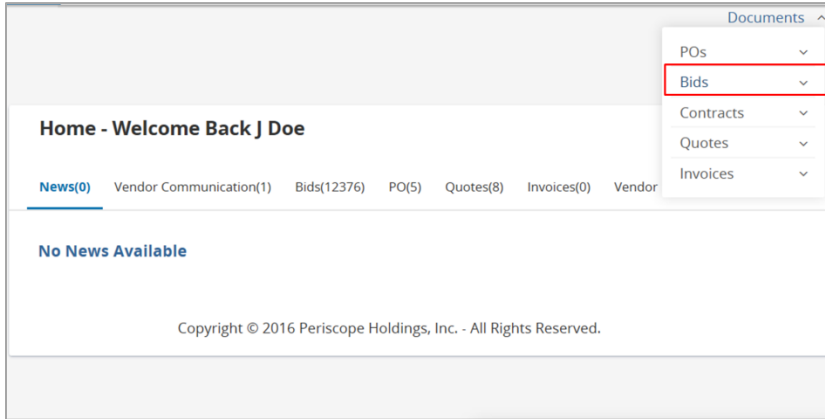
Documents ^

POs ˅
Bids ˅
Contracts ˅
Quotes ˅
Invoices ˅

Home - Welcome Back J Doe

News(0) Vendor Communication(1) Bids(12376) PO(5) Quotes(8) Invoices(0) Vendor

No News Available

Copyright © 2016 Periscope Holdings, Inc. - All Rights Reserved.